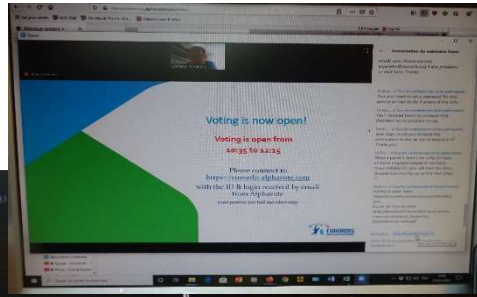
Voting is now open!

Voting is open from 10:35 to 12:15

Please connect to https://eurordis.alphavote.com with the ID & login received by email from Alphavote

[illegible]

EURORDIS

Conversation de rubemaris Zoom